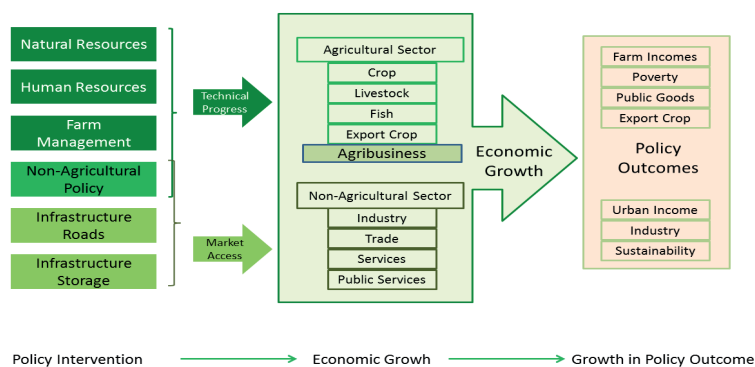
Natural Resources

Human Resources

Farm Management

Non-Agricultural Policy

Infrastructure Roads

Infrastructure Storage

Technical Progress

Market Access

Agricultural Sector

Crop

Livestock

Fish

Export Crop

Agribusiness

Non-Agricultural Sector

Industry

Trade

Services

Public Services

Economic Growth

Farm Incomes

Poverty

Public Goods

Export Crop

Policy Outcomes

Urban Income

Industry

Sustainability

Policy Intervention → Economic Growh → Growth in Policy Outcome